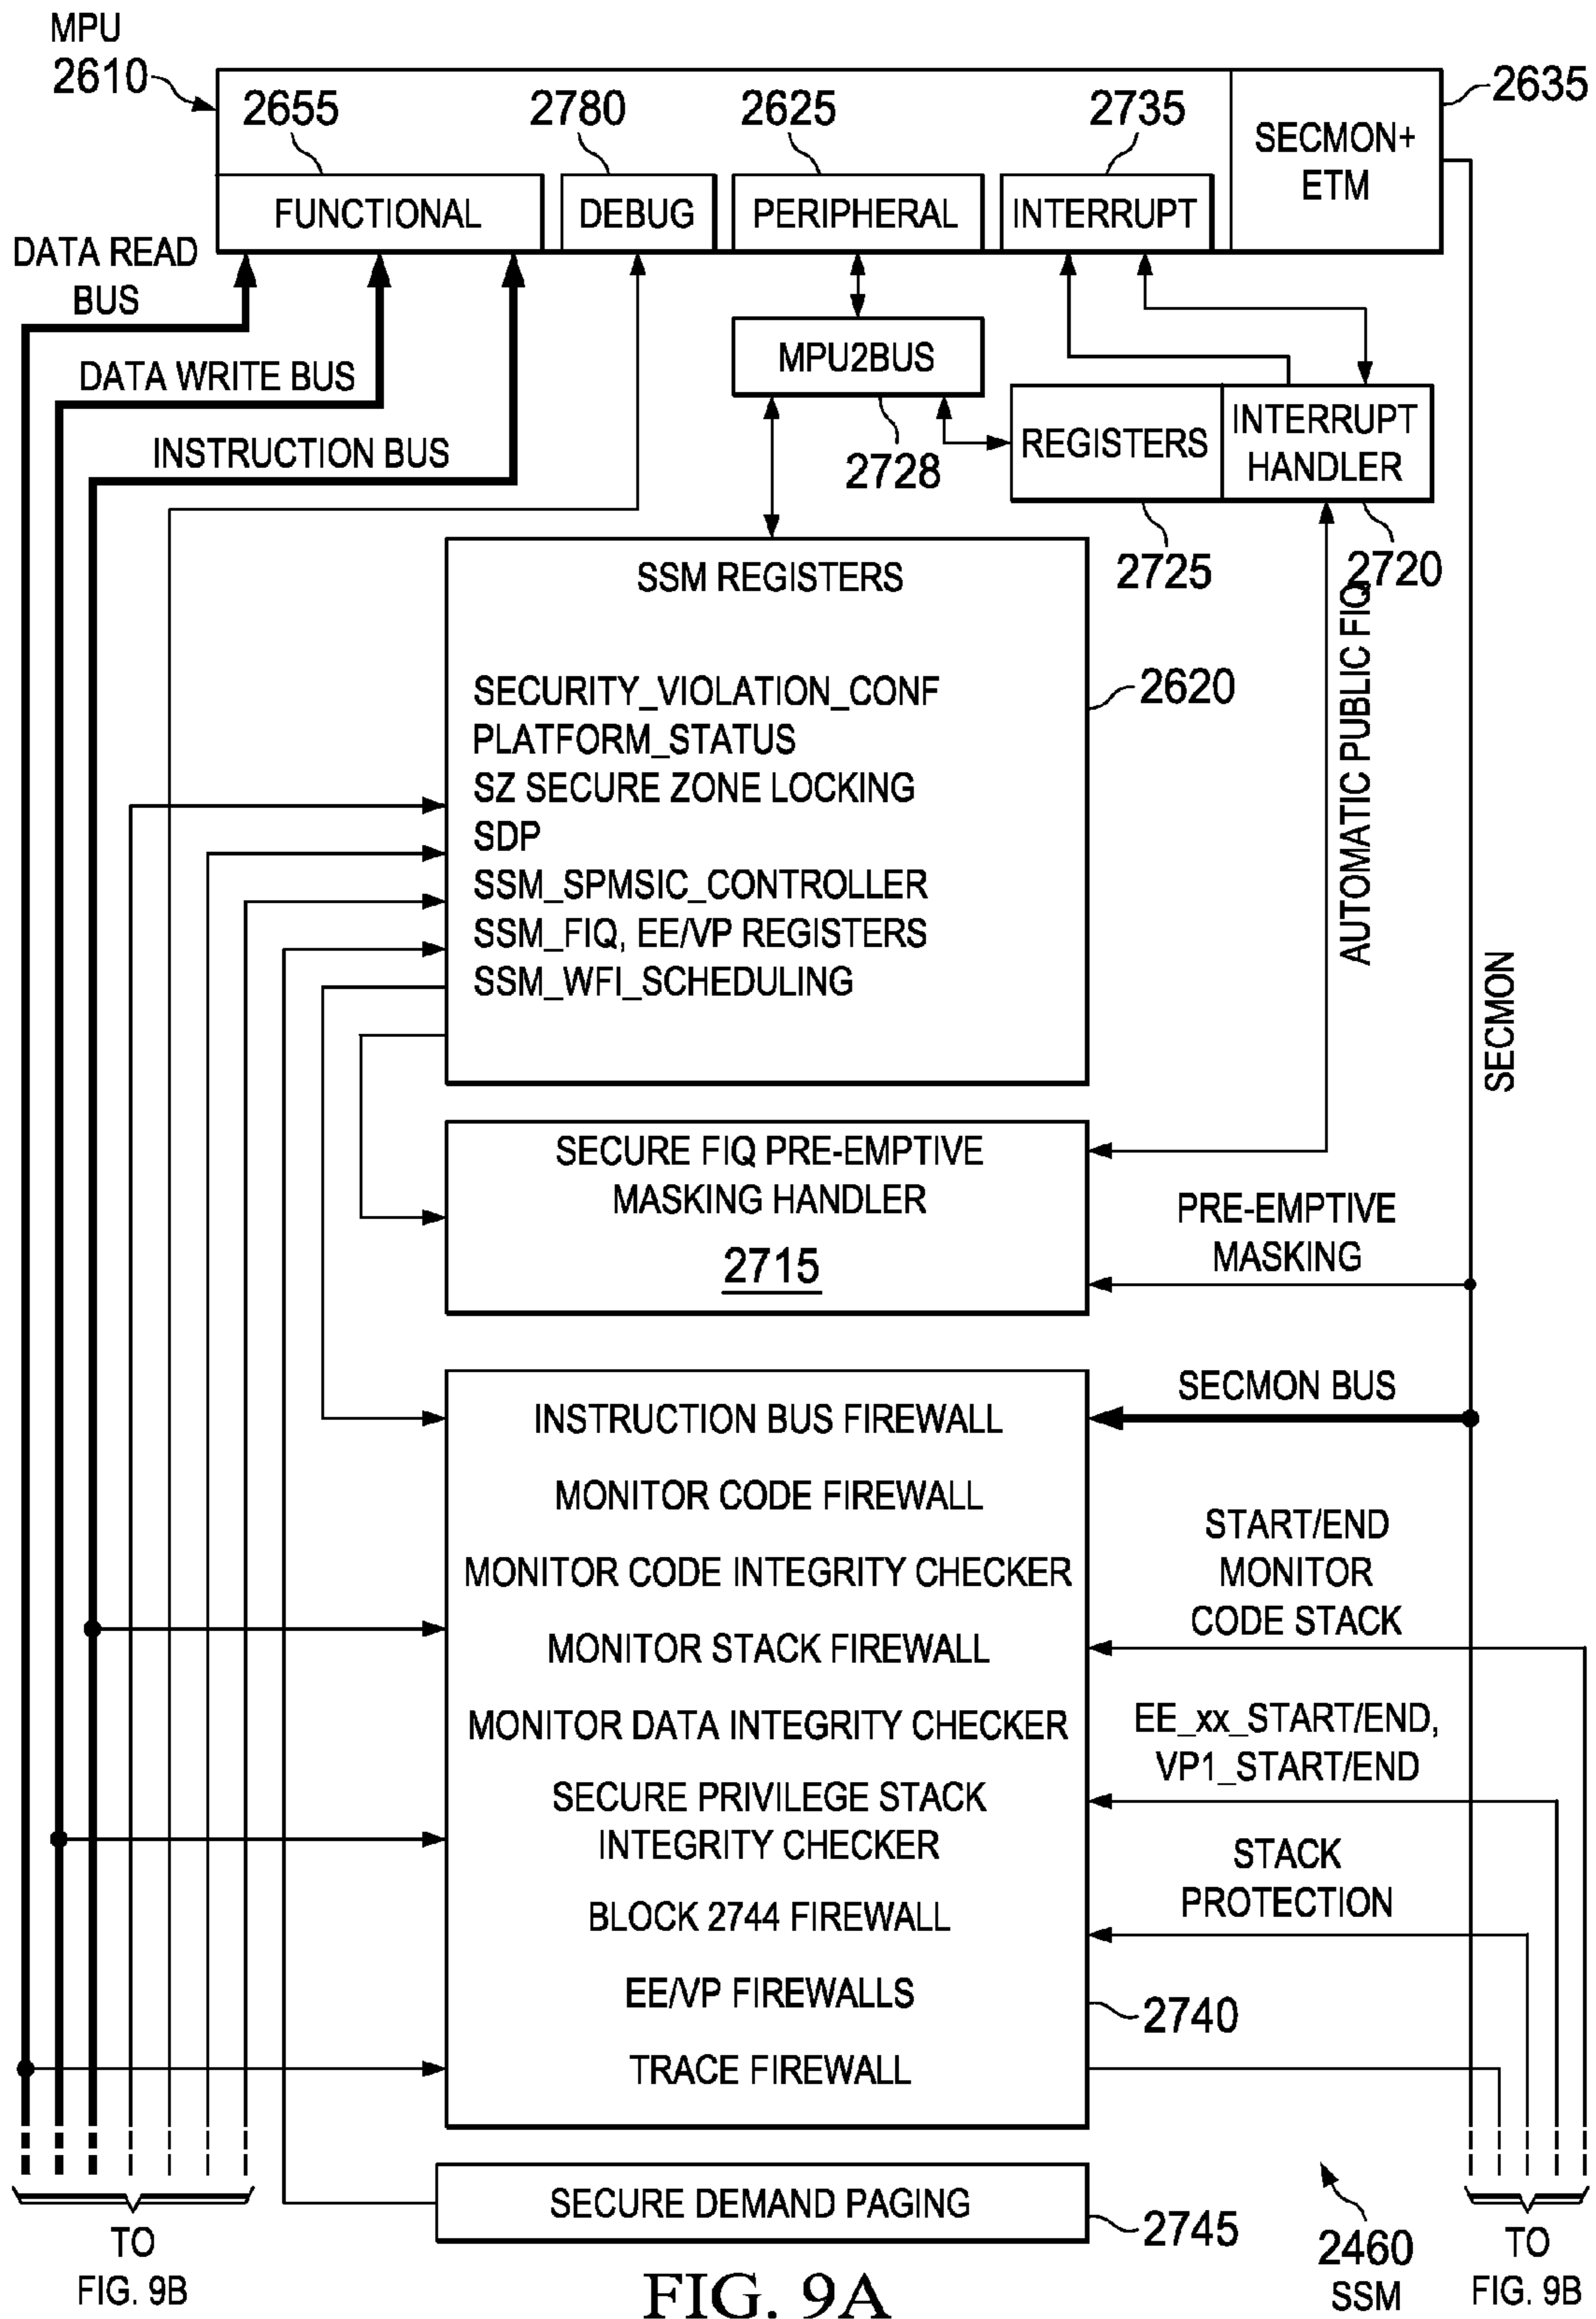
MPU
2610
2655
2780
2625
2735
2635
SECMON+ ETM
FUNCTIONAL
DEBUG
PERIPHERAL
INTERRUPT
DATA READ BUS
DATA WRITE BUS
INSTRUCTION BUS
MPU2BUS
2728
REGISTERS
INTERRUPT HANDLER
2725
2720
AUTOMATIC PUBLIC FIQ
SSM REGISTERS
SECURITY_VIOLATION_CONF
PLATFORM_STATUS
SZ SECURE ZONE LOCKING
SDP
SSM_SPMSIC_CONTROLLER
SSM_FIQ, EE/VP REGISTERS
SSM_WFI_SCHEDULING
2620
SECMON
SECURE FIQ PRE-EMPTIVE MASKING HANDLER
2715
PRE-EMPTIVE MASKING
SECMON BUS
INSTRUCTION BUS FIREWALL
MONITOR CODE FIREWALL
MONITOR CODE INTEGRITY CHECKER
MONITOR STACK FIREWALL
MONITOR DATA INTEGRITY CHECKER
SECURE PRIVILEGE STACK INTEGRITY CHECKER
BLOCK 2744 FIREWALL
EE/VP FIREWALLS
TRACE FIREWALL
START/END MONITOR CODE STACK
EE_xx_START/END, VP1_START/END
STACK PROTECTION
2740
SECURE DEMAND PAGING
2745
2460 SSM
TO FIG. 9B
TO FIG. 9B
FIG. 9A